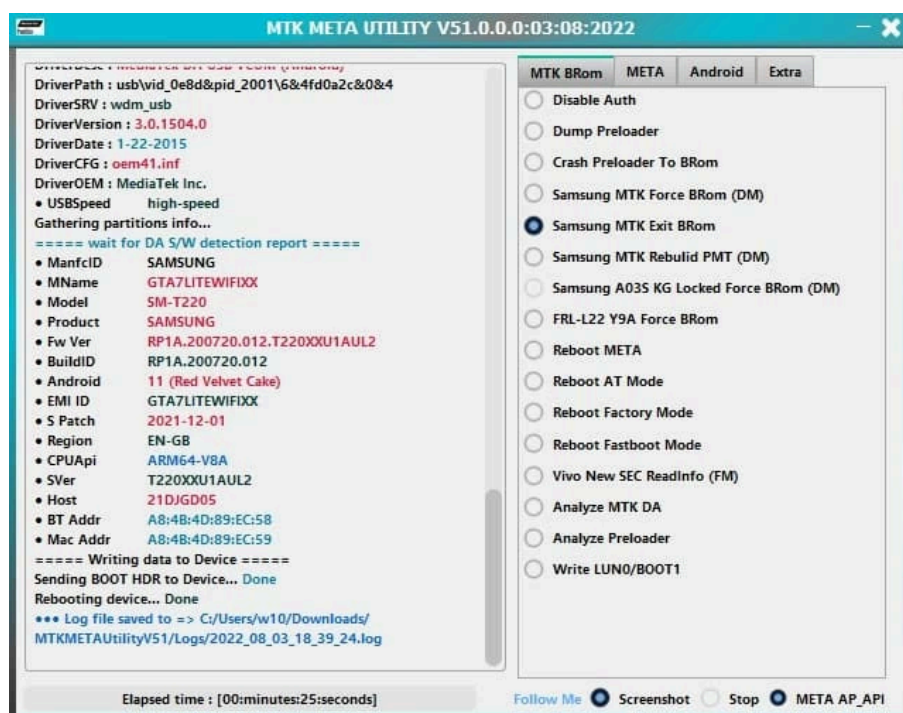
MTK META UTILITY V51.0.0.0:03:08:2022

DriverDesc : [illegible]
DriverPath : usb\vid_0e8d&pid_2001\6&4fd0a2c&0&4
DriverSRV : wdm_usb
DriverVersion : 3.0.1504.0
DriverDate : 1-22-2015
DriverCFG : oem41.inf
DriverOEM : MediaTek Inc.
• USBSpeed high-speed
Gathering partitions info...
===== wait for DA S/W detection report =====
• ManfcID SAMSUNG
• MName GTA7LITEWIFIXX
• Model SM-T220
• Product SAMSUNG
• Fw Ver RP1A.200720.012.T220XXU1AUL2
• BuildID RP1A.200720.012
• Android 11 (Red Velvet Cake)
• EMI ID GTA7LITEWIFIXX
• S Patch 2021-12-01
• Region EN-GB
• CPUApi ARM64-V8A
• SVer T220XXU1AUL2
• Host 21DJGD05
• BT Addr A8:4B:4D:89:EC:58
• Mac Addr A8:4B:4D:89:EC:59
===== Writing data to Device =====
Sending BOOT HDR to Device... Done
Rebooting device... Done
••• Log file saved to => C:/Users/w10/Downloads/MTKMETAUtilityV51/Logs/2022_08_03_18_39_24.log

MTK BRom META Android Extra

Disable Auth
Dump Preloader
Crash Preloader To BRom
Samsung MTK Force BRom (DM)
Samsung MTK Exit BRom
Samsung MTK Rebulid PMT (DM)
Samsung A03S KG Locked Force BRom (DM)
FRL-L22 Y9A Force BRom
Reboot META
Reboot AT Mode
Reboot Factory Mode
Reboot Fastboot Mode
Vivo New SEC ReadInfo (FM)
Analyze MTK DA
Analyze Preloader
Write LUN0/BOOT1

Elapsed time : [00:minutes:25:seconds]

Follow Me Screenshot Stop META AP_API